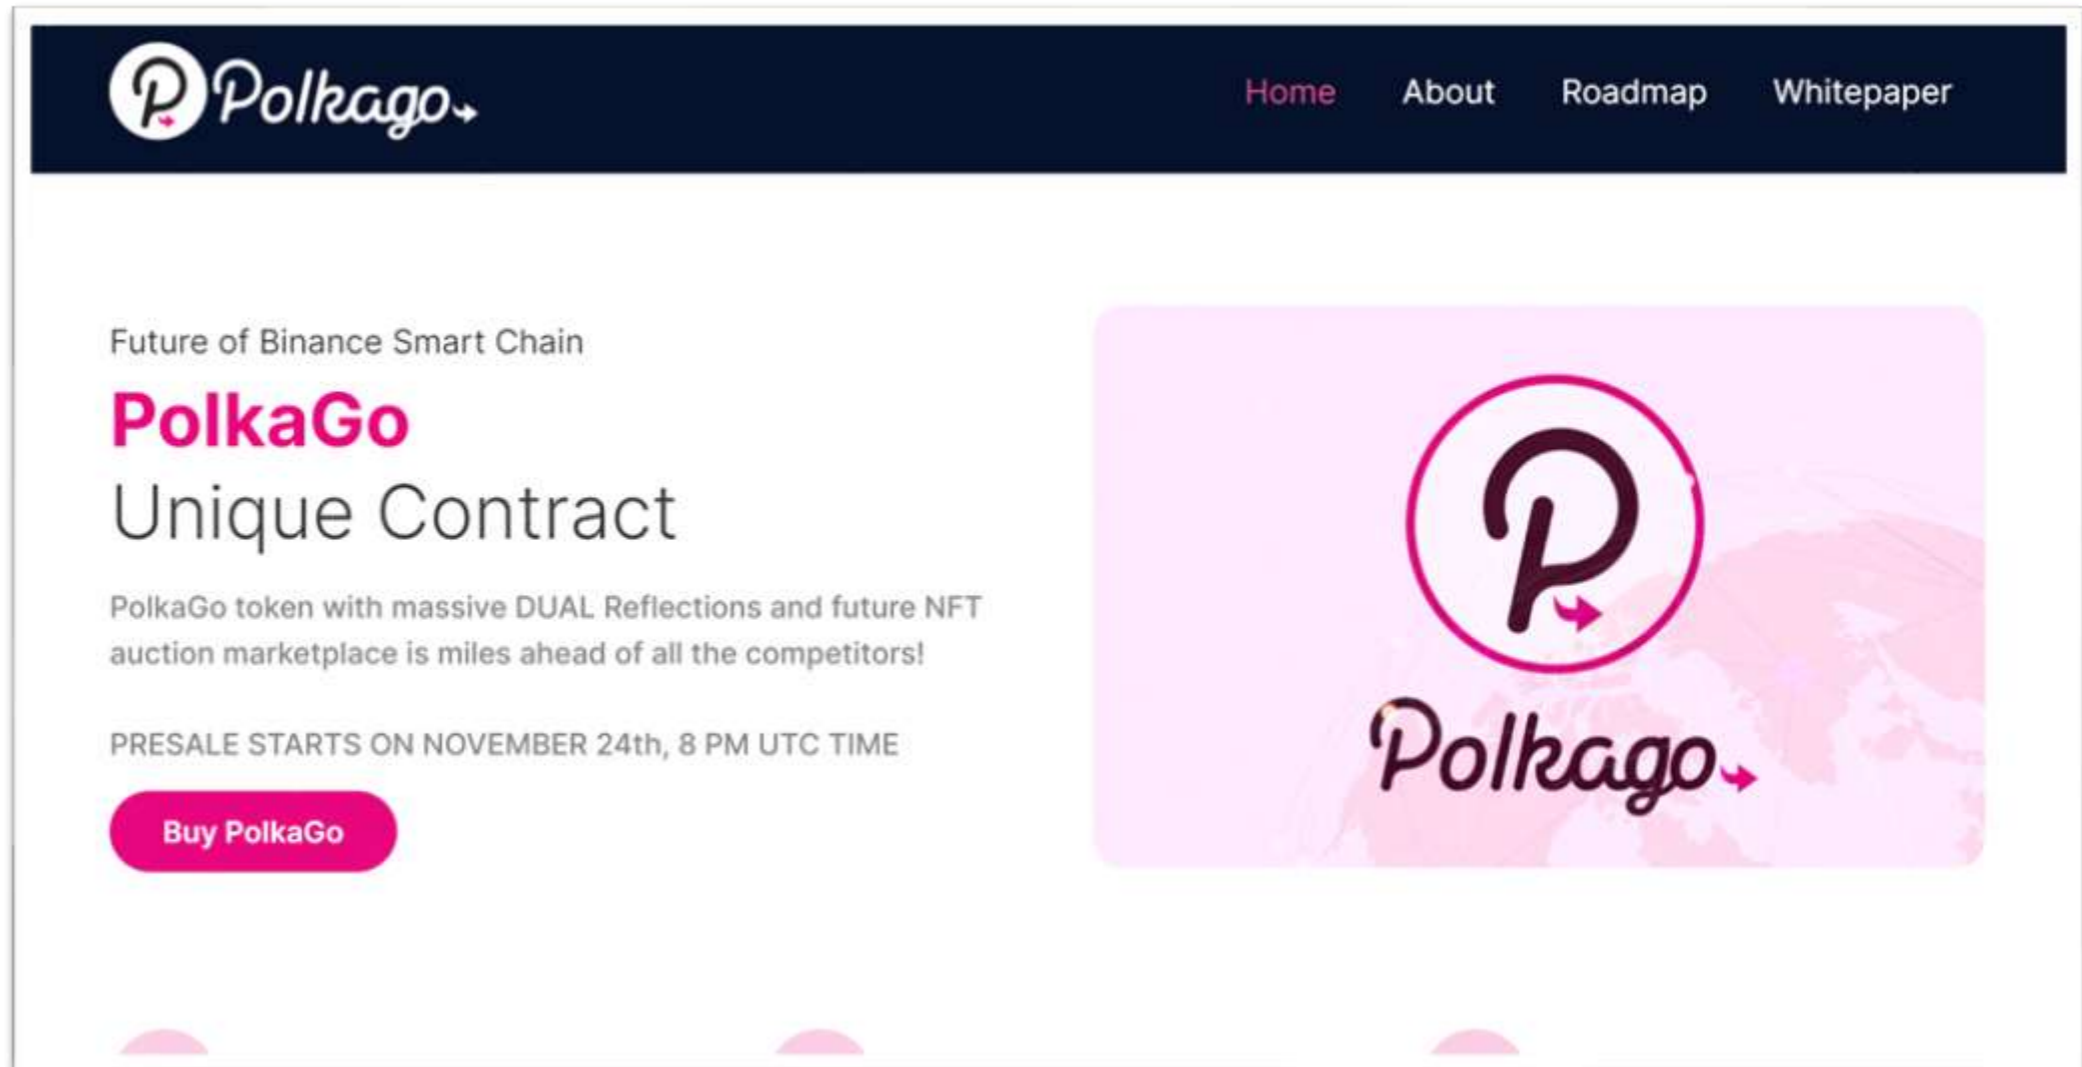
Polkago

Home About Roadmap Whitepaper

Future of Binance Smart Chain

PolkaGo

Unique Contract

PolkaGo token with massive DUAL Reflections and future NFT auction marketplace is miles ahead of all the competitors!

PRESALE STARTS ON NOVEMBER 24th, 8 PM UTC TIME

Buy PolkaGo

Polkago